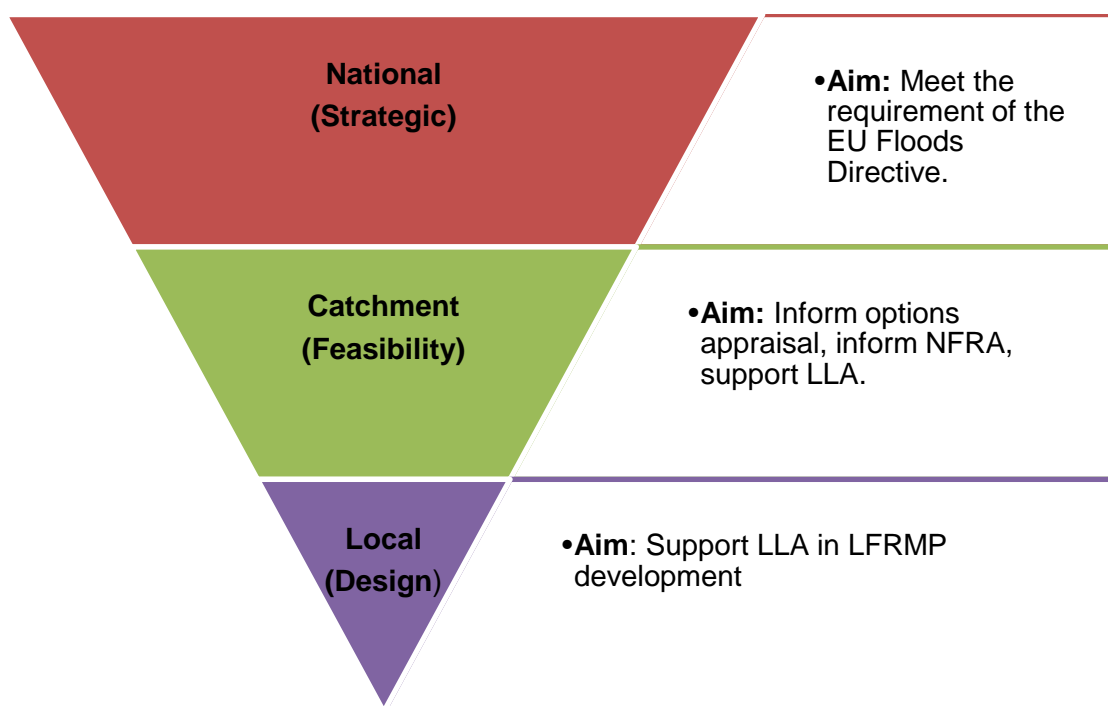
National (Strategic)

•Aim: Meet the requirement of the EU Floods Directive.

Catchment (Feasibility)

•Aim: Inform options appraisal, inform NFRA, support LLA.

Local (Design)

•Aim: Support LLA in LFRMP development